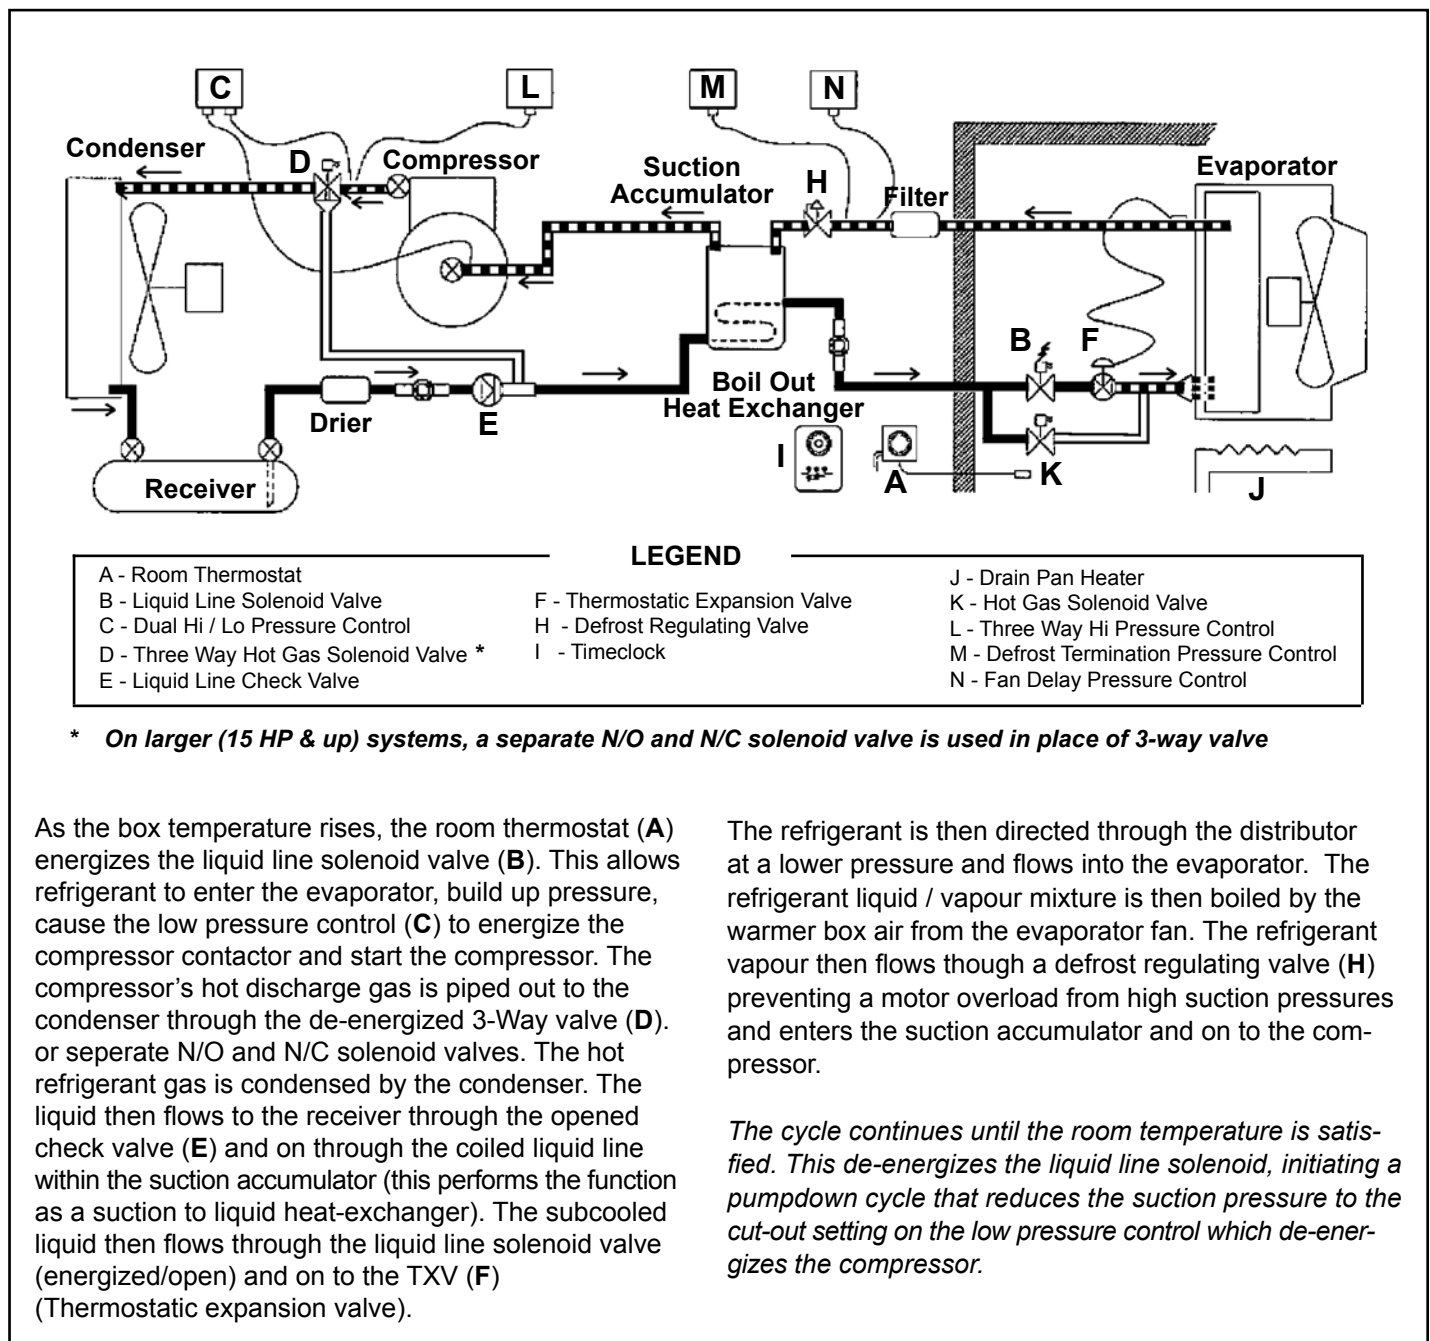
C L M N

Condenser D Compressor Suction Accumulator H Filter Evaporator

B F

Boil Out Heat Exchanger

Drier E

I A K

Receiver J

LEGEND

A - Room Thermostat
B - Liquid Line Solenoid Valve
C - Dual Hi / Lo Pressure Control
D - Three Way Hot Gas Solenoid Valve *
E - Liquid Line Check Valve

F - Thermostatic Expansion Valve
H - Defrost Regulating Valve
I - Timeclock

J - Drain Pan Heater
K - Hot Gas Solenoid Valve
L - Three Way Hi Pressure Control
M - Defrost Termination Pressure Control
N - Fan Delay Pressure Control

* *On larger (15 HP & up) systems, a separate N/O and N/C solenoid valve is used in place of 3-way valve*

As the box temperature rises, the room thermostat (**A**) energizes the liquid line solenoid valve (**B**). This allows refrigerant to enter the evaporator, build up pressure, cause the low pressure control (**C**) to energize the compressor contactor and start the compressor. The compressor's hot discharge gas is piped out to the condenser through the de-energized 3-Way valve (**D**). or seperate N/O and N/C solenoid valves. The hot refrigerant gas is condensed by the condenser. The liquid then flows to the receiver through the opened check valve (**E**) and on through the coiled liquid line within the suction accumulator (this performs the function as a suction to liquid heat-exchanger). The subcooled liquid then flows through the liquid line solenoid valve (energized/open) and on to the TXV (**F**) (Thermostatic expansion valve).

The refrigerant is then directed through the distributor at a lower pressure and flows into the evaporator. The refrigerant liquid / vapour mixture is then boiled by the warmer box air from the evaporator fan. The refrigerant vapour then flows though a defrost regulating valve (**H**) preventing a motor overload from high suction pressures and enters the suction accumulator and on to the compressor.

*The cycle continues until the room temperature is satisfied. This de-energizes the liquid line solenoid, initiating a pumpdown cycle that reduces the suction pressure to the cut-out setting on the low pressure control which de-energizes the compressor.*